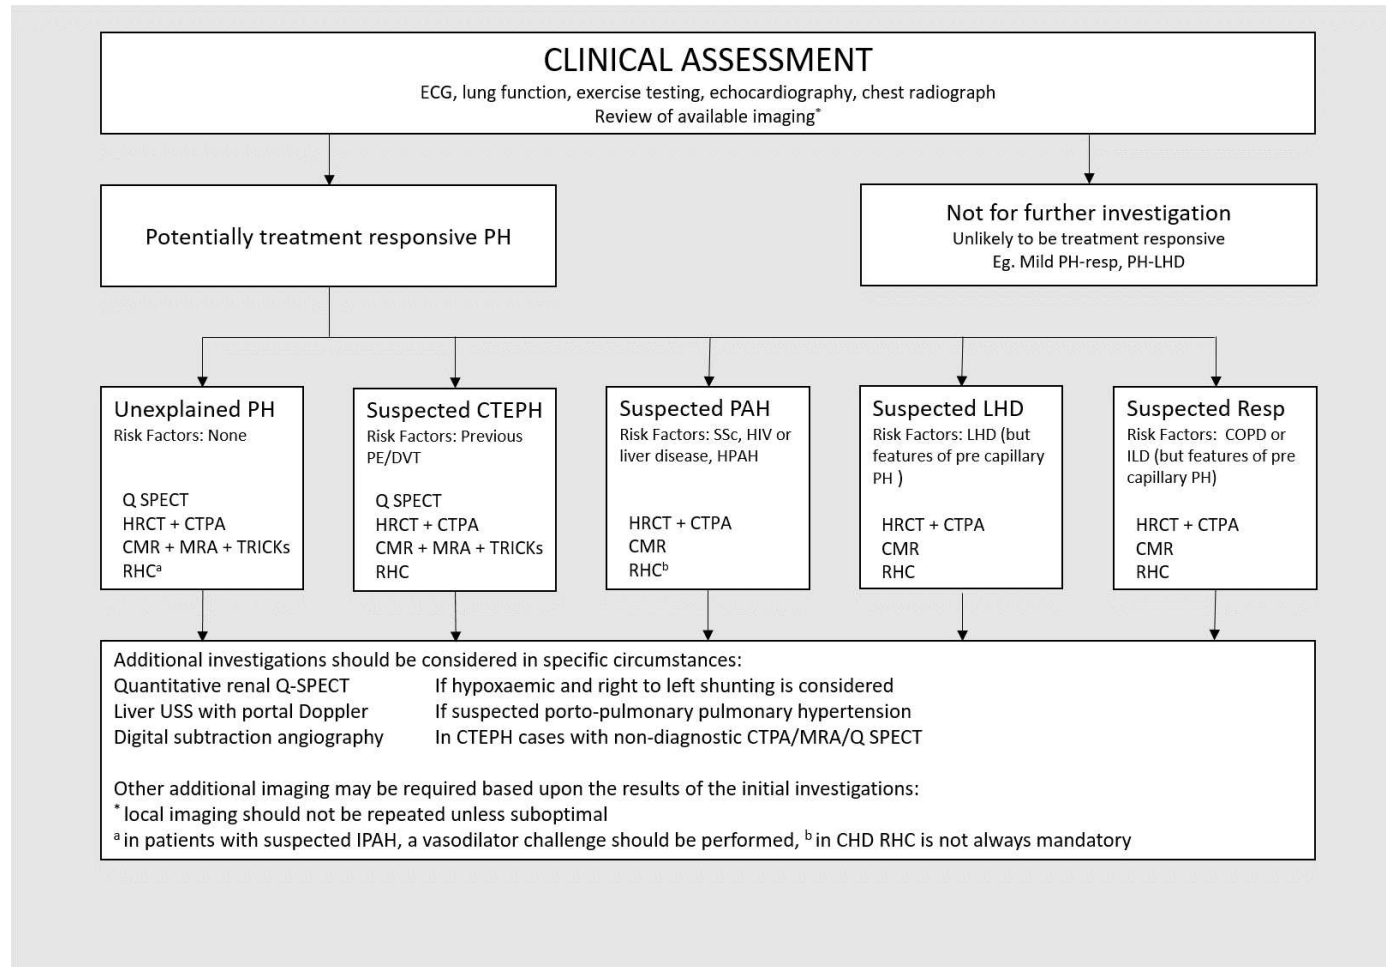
CLINICAL ASSESSMENT
ECG, lung function, exercise testing, echocardiography, chest radiograph
Review of available imaging*

Potentially treatment responsive PH

Not for further investigation
Unlikely to be treatment responsive
Eg. Mild PH-resp, PH-LHD

Unexplained PH
Risk Factors: None

Q SPECT
HRCT + CTPA
CMR + MRA + TRICKs
RHC$^a$

Suspected CTEPH
Risk Factors: Previous PE/DVT

Q SPECT
HRCT + CTPA
CMR + MRA + TRICKs
RHC

Suspected PAH
Risk Factors: SSc, HIV or liver disease, HPAH

HRCT + CTPA
CMR
RHC$^b$

Suspected LHD
Risk Factors: LHD (but features of pre capillary PH )

HRCT + CTPA
CMR
RHC

Suspected Resp
Risk Factors: COPD or ILD (but features of pre capillary PH)

HRCT + CTPA
CMR
RHC

Additional investigations should be considered in specific circumstances:
Quantitative renal Q-SPECT If hypoxaemic and right to left shunting is considered
Liver USS with portal Doppler If suspected porto-pulmonary pulmonary hypertension
Digital subtraction angiography In CTEPH cases with non-diagnostic CTPA/MRA/Q SPECT

Other additional imaging may be required based upon the results of the initial investigations:
* local imaging should not be repeated unless suboptimal
$^a$ in patients with suspected IPAH, a vasodilator challenge should be performed, $^b$ in CHD RHC is not always mandatory